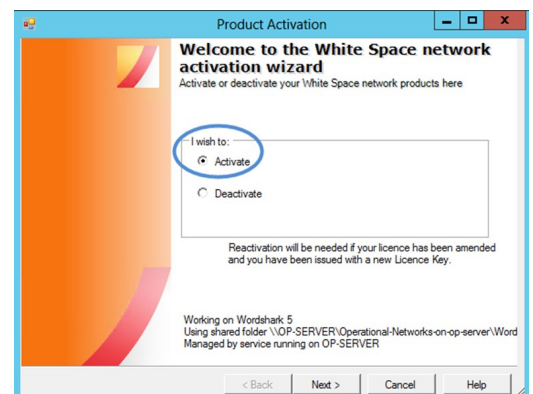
Product Activation

Welcome to the White Space network activation wizard

Activate or deactivate your White Space network products here

I wish to:

Activate

Deactivate

Reactivation will be needed if your licence has been amended and you have been issued with a new Licence Key.

Working on Wordshark 5
Using shared folder \\OP-SERVER\Operational-Networks-on-op-server\Word
Managed by service running on OP-SERVER

< Back

Next >

Cancel

Help